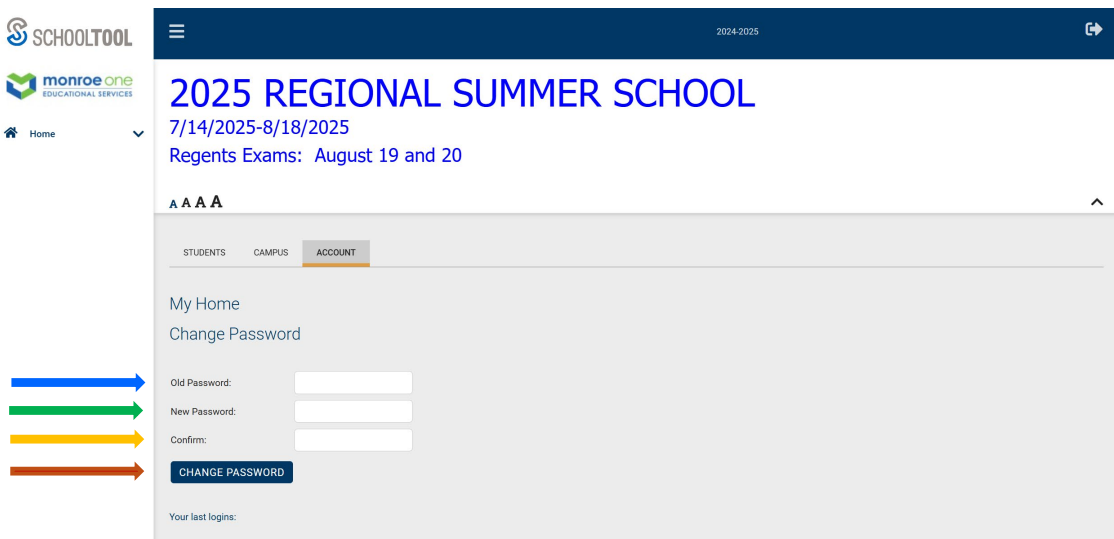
SCHOOLTOOL

monroe one
EDUCATIONAL SERVICES

Home

2024-2025

2025 REGIONAL SUMMER SCHOOL
7/14/2025-8/18/2025
Regents Exams: August 19 and 20

A A A A

STUDENTS CAMPUS ACCOUNT

My Home

Change Password

Old Password:

New Password:

Confirm:

CHANGE PASSWORD

Your last logins: